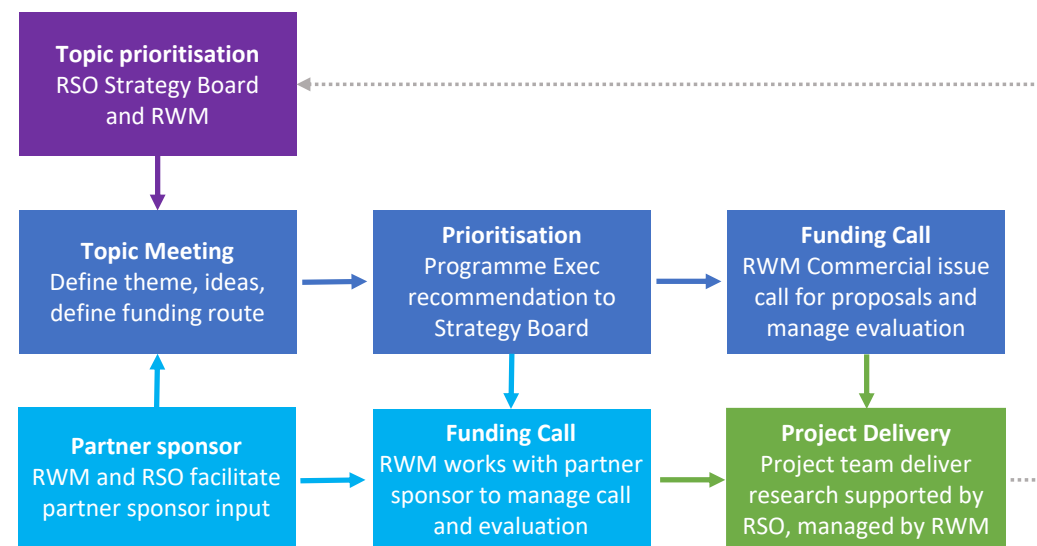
Topic prioritisation
RSO Strategy Board and RWM

Topic Meeting
Define theme, ideas, define funding route

Prioritisation
Programme Exec recommendation to Strategy Board

Funding Call
RWM Commercial issue call for proposals and manage evaluation

Partner sponsor
RWM and RSO facilitate partner sponsor input

Funding Call
RWM works with partner sponsor to manage call and evaluation

Project Delivery
Project team deliver research supported by RSO, managed by RWM